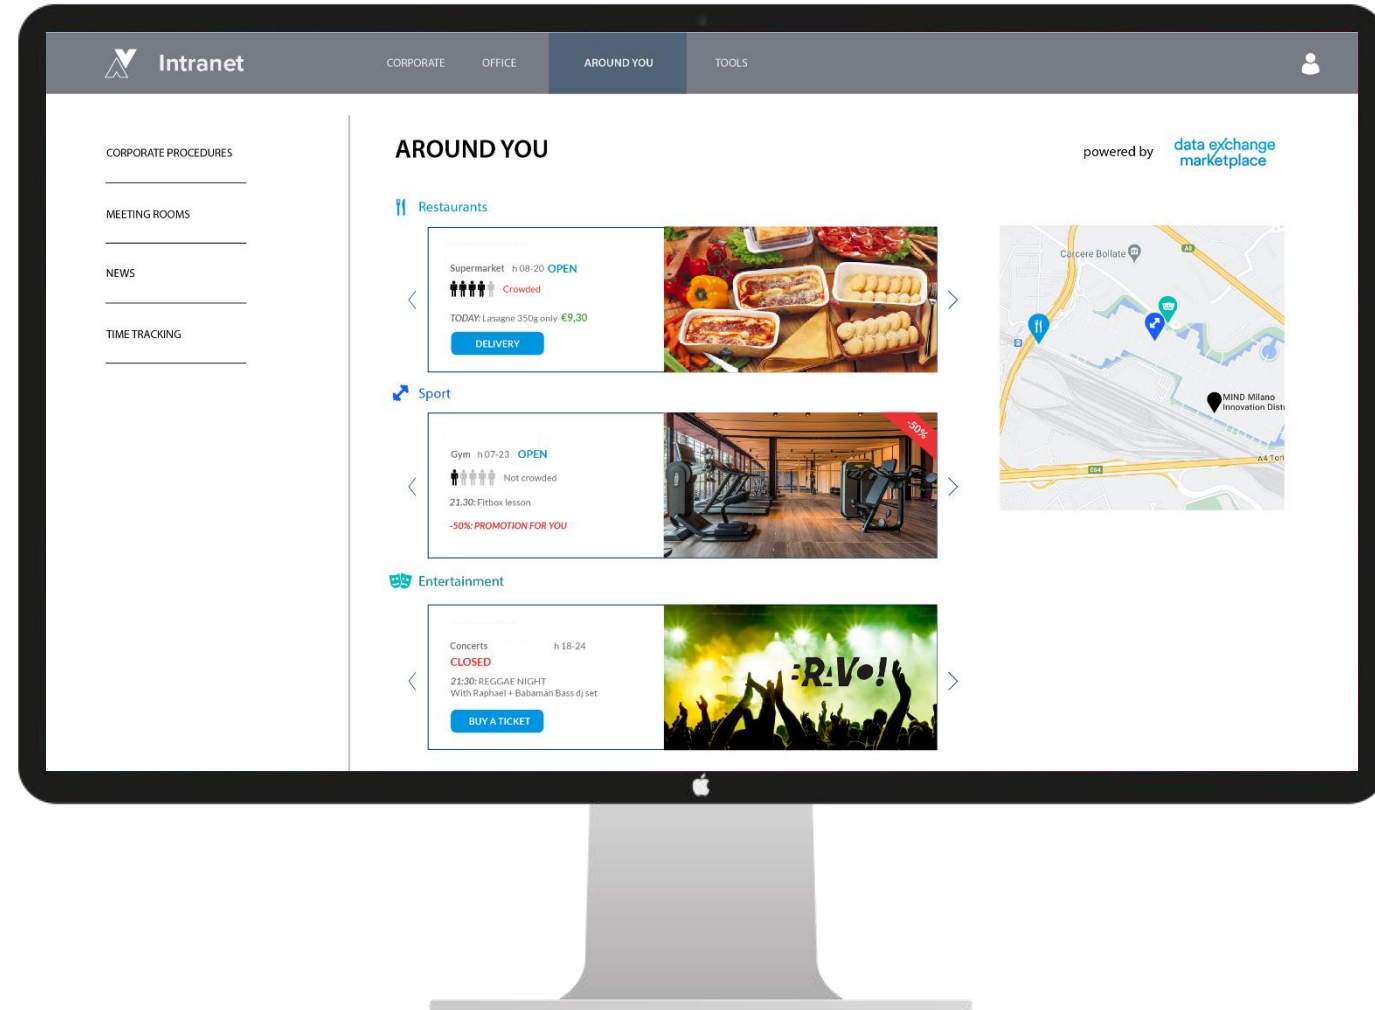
Intranet

CORPORATE OFFICE AROUND YOU TOOLS

CORPORATE PROCEDURES

MEETING ROOMS

NEWS

TIME TRACKING

AROUND YOU

powered by data exchange marketplace

Restaurants

Supermarket h 08-20 OPEN

Crowded

TODAY: Lasagne 350g only €9,30

DELIVERY

Sport

Gym h 07-23 OPEN

Not crowded

21.30: Fitbox lesson

-50%: PROMOTION FOR YOU

-50%

Entertainment

Concerts h 18-24

CLOSED

21:30: REGGAE NIGHT
With Raphael + Babaman Bass dj set

BUY A TICKET

:RAVO!

Carcere Bollate

A8

MIND Milano Innovation Dist

A4 Tori

E64